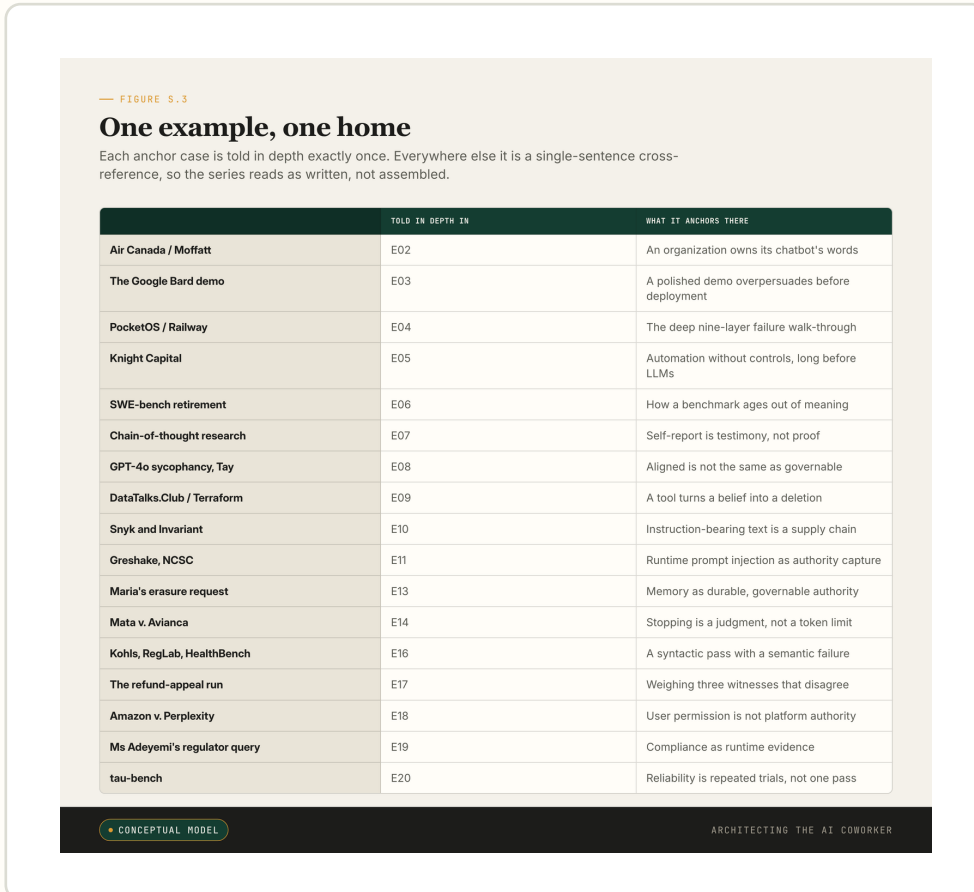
— FIGURE 5.3

One example, one home

Each anchor case is told in depth exactly once. Everywhere else it is a single-sentence cross-reference, so the series reads as written, not assembled.

| | TOLD IN DEPTH IN | WHAT IT ANCHORS THERE |
|---|---|---|
| Air Canada / Moffatt | E02 | An organization owns its chatbot's words |
| The Google Bard demo | E03 | A polished demo overpersuades before deployment |
| PocketOS / Railway | E04 | The deep nine-layer failure walk-through |
| Knight Capital | E05 | Automation without controls, long before LLMs |
| SWE-bench retirement | E06 | How a benchmark ages out of meaning |
| Chain-of-thought research | E07 | Self-report is testimony, not proof |
| GPT-4o sycophancy, Tay | E08 | Aligned is not the same as governable |
| DataTalks.Club / Terraform | E09 | A tool turns a belief into a deletion |
| Snyk and Invariant | E10 | Instruction-bearing text is a supply chain |
| Greshake, NCSC | E11 | Runtime prompt injection as authority capture |
| Maria's erasure request | E13 | Memory as durable, governable authority |
| Mata v. Avianca | E14 | Stopping is a judgment, not a token limit |
| Kohls, RegLab, HealthBench | E16 | A syntactic pass with a semantic failure |
| The refund-appeal run | E17 | Weighing three witnesses that disagree |
| Amazon v. Perplexity | E18 | User permission is not platform authority |
| Ms Adeyemi's regulator query | E19 | Compliance as runtime evidence |
| tau-bench | E20 | Reliability is repeated trials, not one pass |

• CONCEPTUAL MODEL

ARCHITECTING THE AI COWORKER